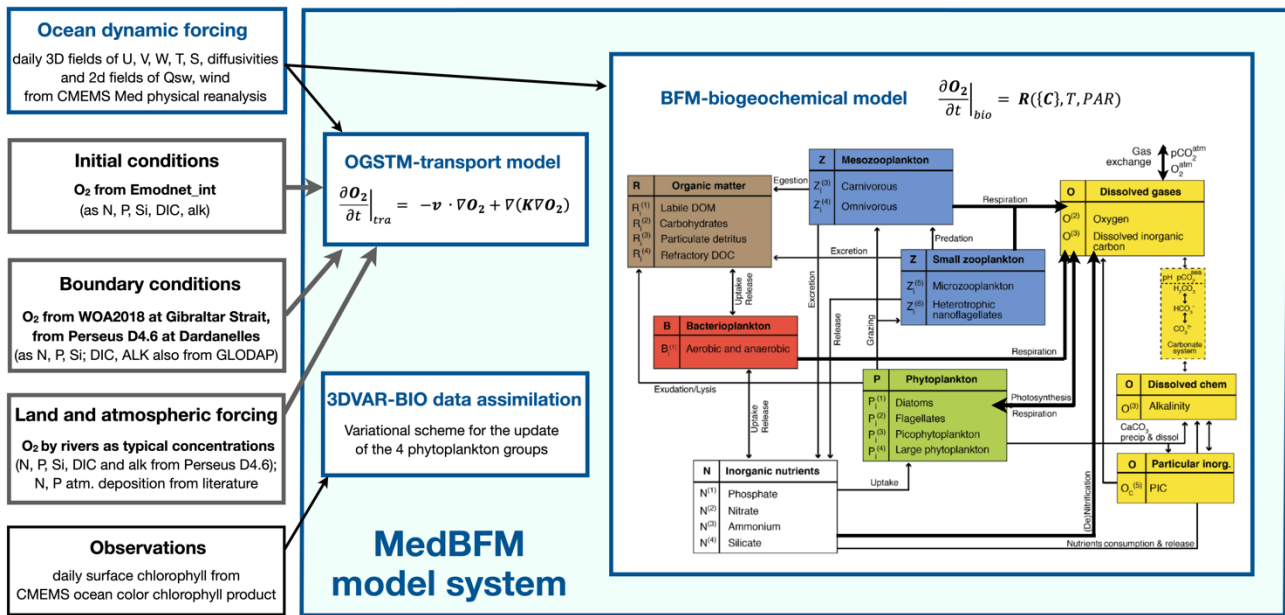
Ocean dynamic forcing

daily 3D fields of U, V, W, T, S, diffusivities and 2d fields of Qsw, wind from CMEMS Med physical reanalysis

Initial conditions

O₂ from Emodnet_int (as N, P, Si, DIC, alk)

Boundary conditions

O₂ from WOA2018 at Gibraltar Strait, from Perseus D4.6 at Dardanelles (as N, P, Si; DIC, ALK also from GLODAP)

Land and atmospheric forcing

O₂ by rivers as typical concentrations (N, P, Si, DIC and alk from Perseus D4.6); N, P atm. deposition from literature

Observations

daily surface chlorophyll from CMEMS ocean color chlorophyll product

OGSTM-transport model

$\frac{\partial O_2}{\partial t}\Big|_{tra} = -v \cdot \nabla O_2 + \nabla(K \nabla O_2)$

3DVAR-BIO data assimilation

Variational scheme for the update of the 4 phytoplankton groups

MedBFM model system

BFM-biogeochemical model

$\frac{\partial O_2}{\partial t}\Big|_{bio} = R(\{C\}, T, PAR)$

Z Mesozooplankton
$Z_i^{(3)}$ Carnivorous
$Z_i^{(4)}$ Omnivorous

R Organic matter
$R_i^{(1)}$ Labile DOM
$R_i^{(2)}$ Carbohydrates
$R_i^{(3)}$ Particulate detritus
$R_i^{(4)}$ Refractory DOC

Egestion

Respiration

Gas exchange

$pCO_2^{atm}$
$O_2^{atm}$

O Dissolved gases
$O^{(2)}$ Oxygen
$O^{(3)}$ Dissolved inorganic carbon

Predation

Excretion

Z Small zooplankton
$Z_i^{(5)}$ Microzooplankton
$Z_i^{(6)}$ Heterotrophic nanoflagellates

Uptake
Release

Excretion

Release

Grazing

pH $pCO_2^{sea}$
$H_2CO_3$
$HCO_3^-$
$CO_3^{2-}$
Carbonate system

B Bacterioplankton
$B^{(1)}$ Aerobic and anaerobic

Respiration

Exudation/Lysis

P Phytoplankton
$P_i^{(1)}$ Diatoms
$P_i^{(2)}$ Flagellates
$P_i^{(3)}$ Picophytoplankton
$P_i^{(4)}$ Large phytoplankton

Photosynthesis
Respiration

O Dissolved chem
$O^{(3)}$ Alkalinity

Uptake
Release

$CaCO_3$ precip & dissol

N Inorganic nutrients
$N^{(1)}$ Phosphate
$N^{(2)}$ Nitrate
$N^{(3)}$ Ammonium
$N^{(4)}$ Silicate

Uptake

(De) Nitrification

O Particular inorg.
$O_C^{(5)}$ PIC

Nutrients consumption & release